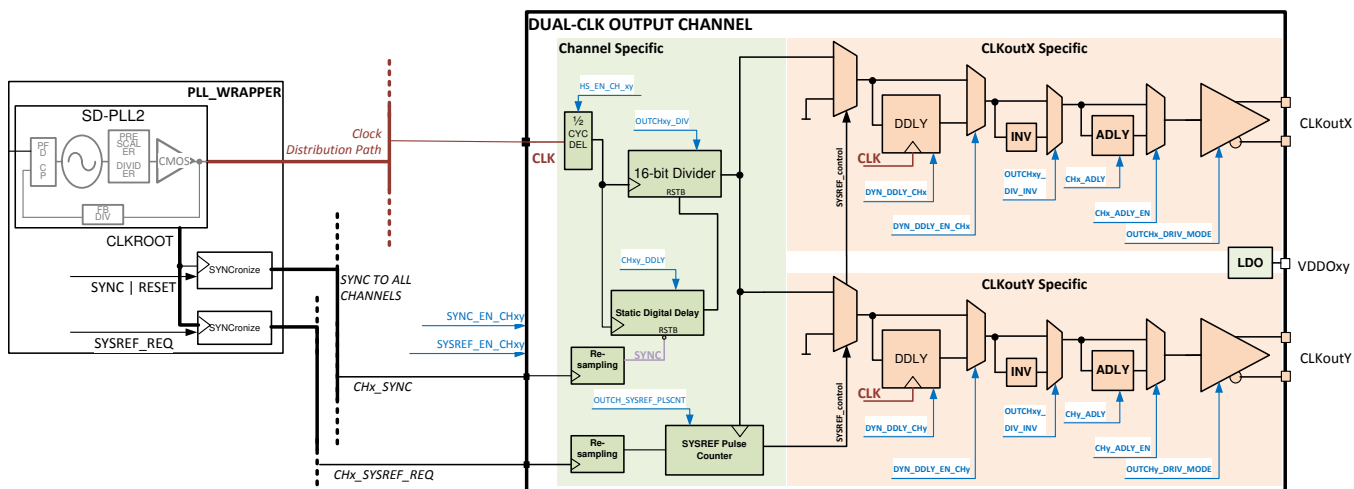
DUAL-CLK OUTPUT CHANNEL

Channel Specific

CLKoutX Specific

PLL_WRAPPER

SD-PLL2

PFD CP

PRESCALER DIVIDER

CMOS

FB DIV

CLKROOT

SYNC | RESET

SYSREF_REQ

SYNCronize

SYNCronize

Clock Distribution Path

CLK

SYNC TO ALL CHANNELS

HS_EN_CH_xy

½ CYC DEL

OUTCHxy_DIV

16-bit Divider

RSTB

CHxy_DDLY

Static Digital Delay

RSTB

SYNC_EN_CHxy

SYSREF_EN_CHxy

Re-sampling

SYNC

CHx_SYNC

OUTCH_SYSREF_PLSCNT

Re-sampling

SYSREF Pulse Counter

CHx_SYSREF_REQ

DDLY

CLK

DYN_DDLY_CHx

DYN_DDLY_EN_CHx

SYSREF_control

INV

OUTCHxy_DIV_INV

ADLY

CHx_ADLY

CHx_ADLY_EN

OUTCHx_DRIV_MODE

CLKoutX

LDO

VDDOxy

CLKoutY Specific

DDLY

CLK

DYN_DDLY_CHy

DYN_DDLY_EN_CHy

SYSREF_control

INV

OUTCHxy_DIV_INV

ADLY

CHy_ADLY

CHy_ADLY_EN

OUTCHy_DRIV_MODE

CLKoutY